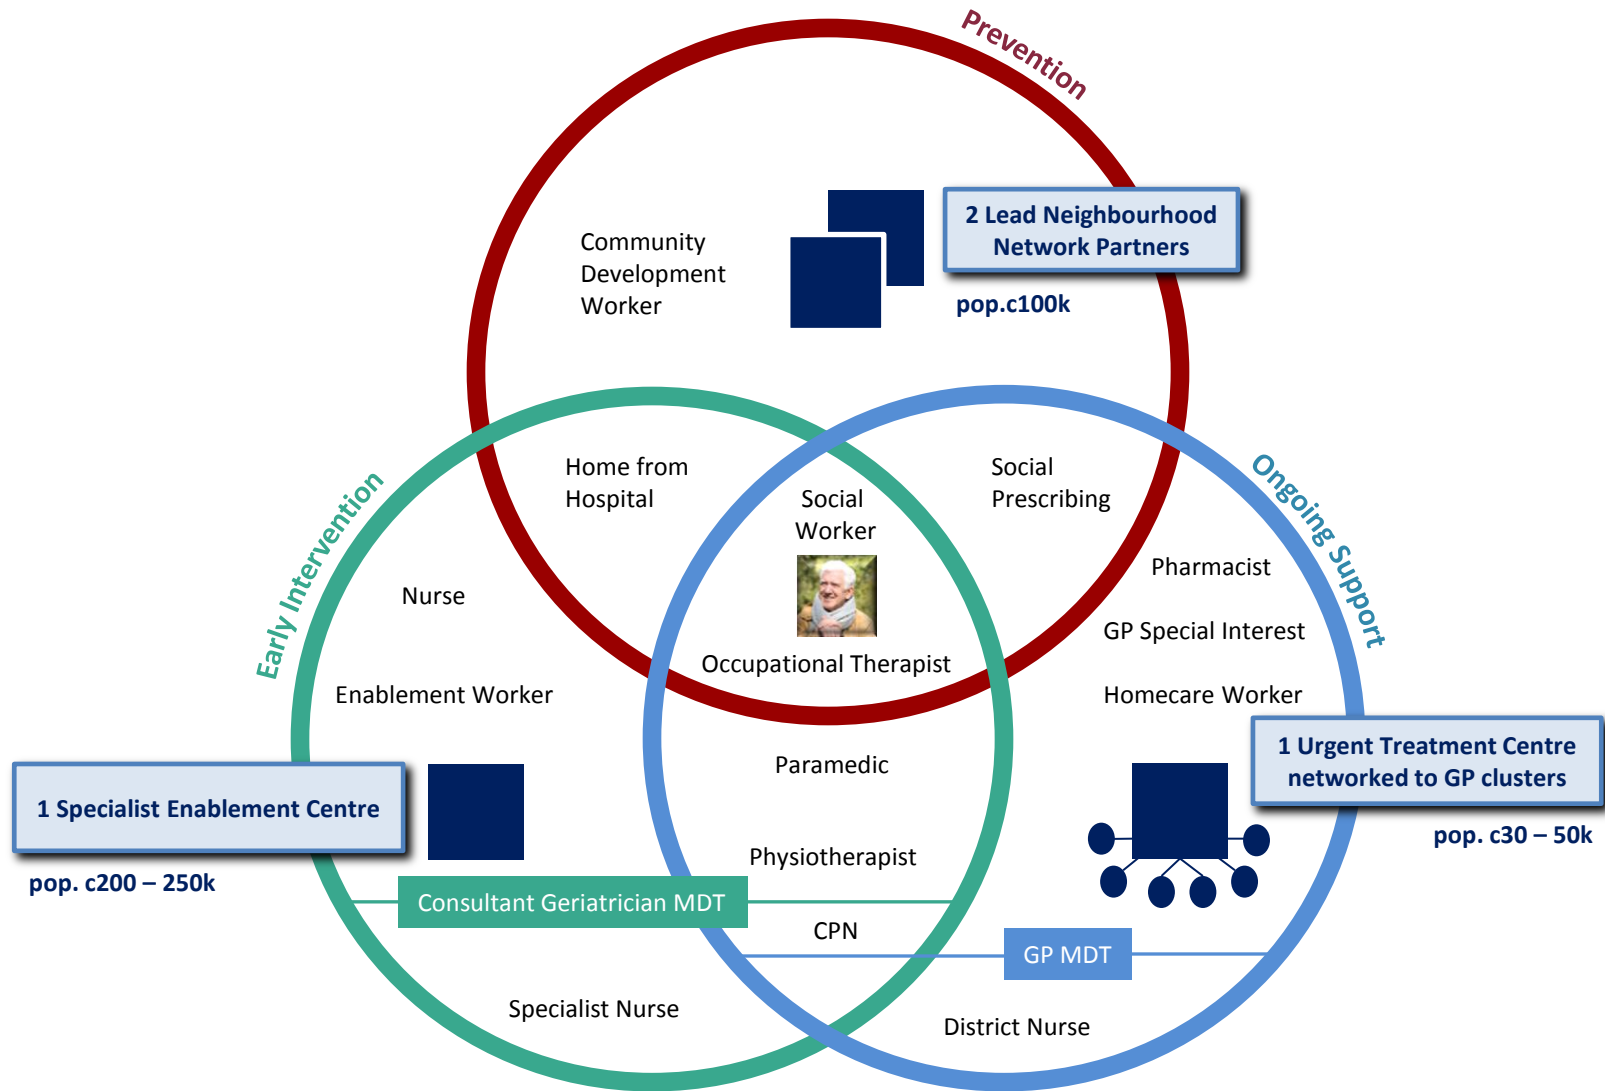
Prevention

Community Development Worker

2 Lead Neighbourhood Network Partners

pop.c100k

Early Intervention

Ongoing Support

Home from Hospital

Social Worker

Social Prescribing

Nurse

Pharmacist

GP Special Interest

Occupational Therapist

Enablement Worker

Homecare Worker

1 Urgent Treatment Centre networked to GP clusters

pop. c30 – 50k

1 Specialist Enablement Centre

pop. c200 – 250k

Paramedic

Physiotherapist

Consultant Geriatrician MDT

CPN

GP MDT

Specialist Nurse

District Nurse